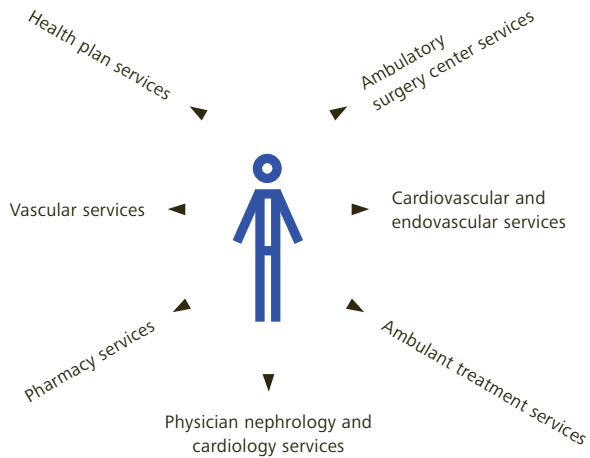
Health plan services

Ambulatory surgery center services

Vascular services

Cardiovascular and endovascular services

Pharmacy services

Ambulant treatment services

Physician nephrology and cardiology services